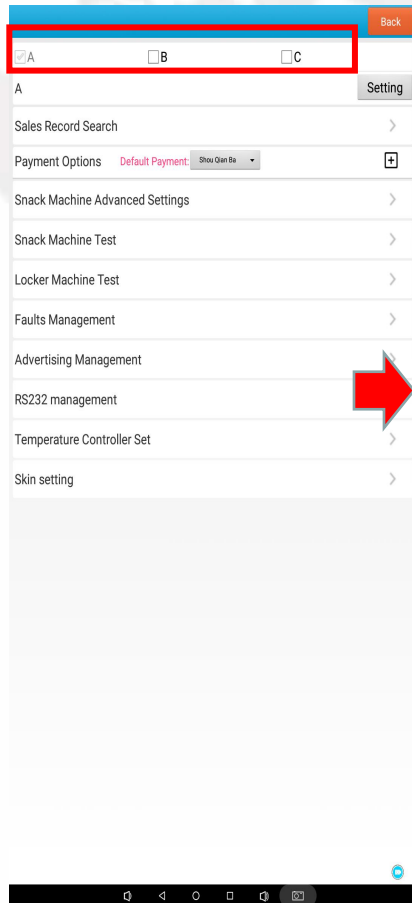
Back

A B C

A Setting

Sales Record Search

Payment Options Default Payment: Shou Qian Ba

Snack Machine Advanced Settings

Snack Machine Test

Locker Machine Test

Faults Management

Advertising Management

RS232 management

Temperature Controller Set

Skin setting